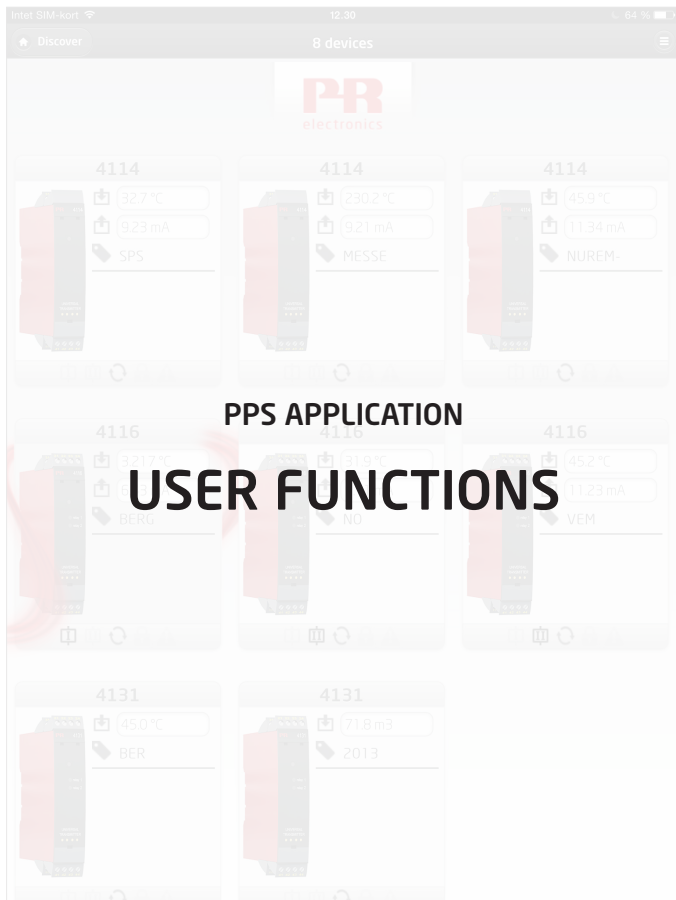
Intet SIM-kort 12.30 64 %

Discover 8 devices

PR electronics

4114
32.7 °C
9.23 mA
SPS

4114
230.2 °C
9.21 mA
MESSE

4114
45.9 °C
11.34 mA
NUREM-

PPS APPLICATION

USER FUNCTIONS

4116
321.7 °C
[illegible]
BERG

4116
31.9 °C
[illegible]
NO

4116
45.2 °C
11.23 mA
VEM

4131
45.0 °C
BER

4131
71.8 m3
2013